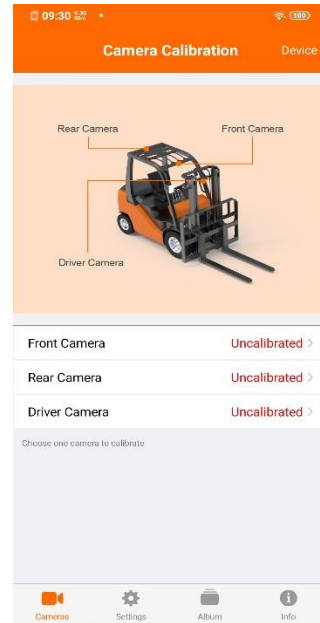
09:30 0.20 KB/s •

100

Camera Calibration

Device

Rear Camera

Front Camera

Driver Camera

Front Camera

Uncalibrated >

Rear Camera

Uncalibrated >

Driver Camera

Uncalibrated >

Choose one camera to calibrate

Cameras

Settings

Album

Info